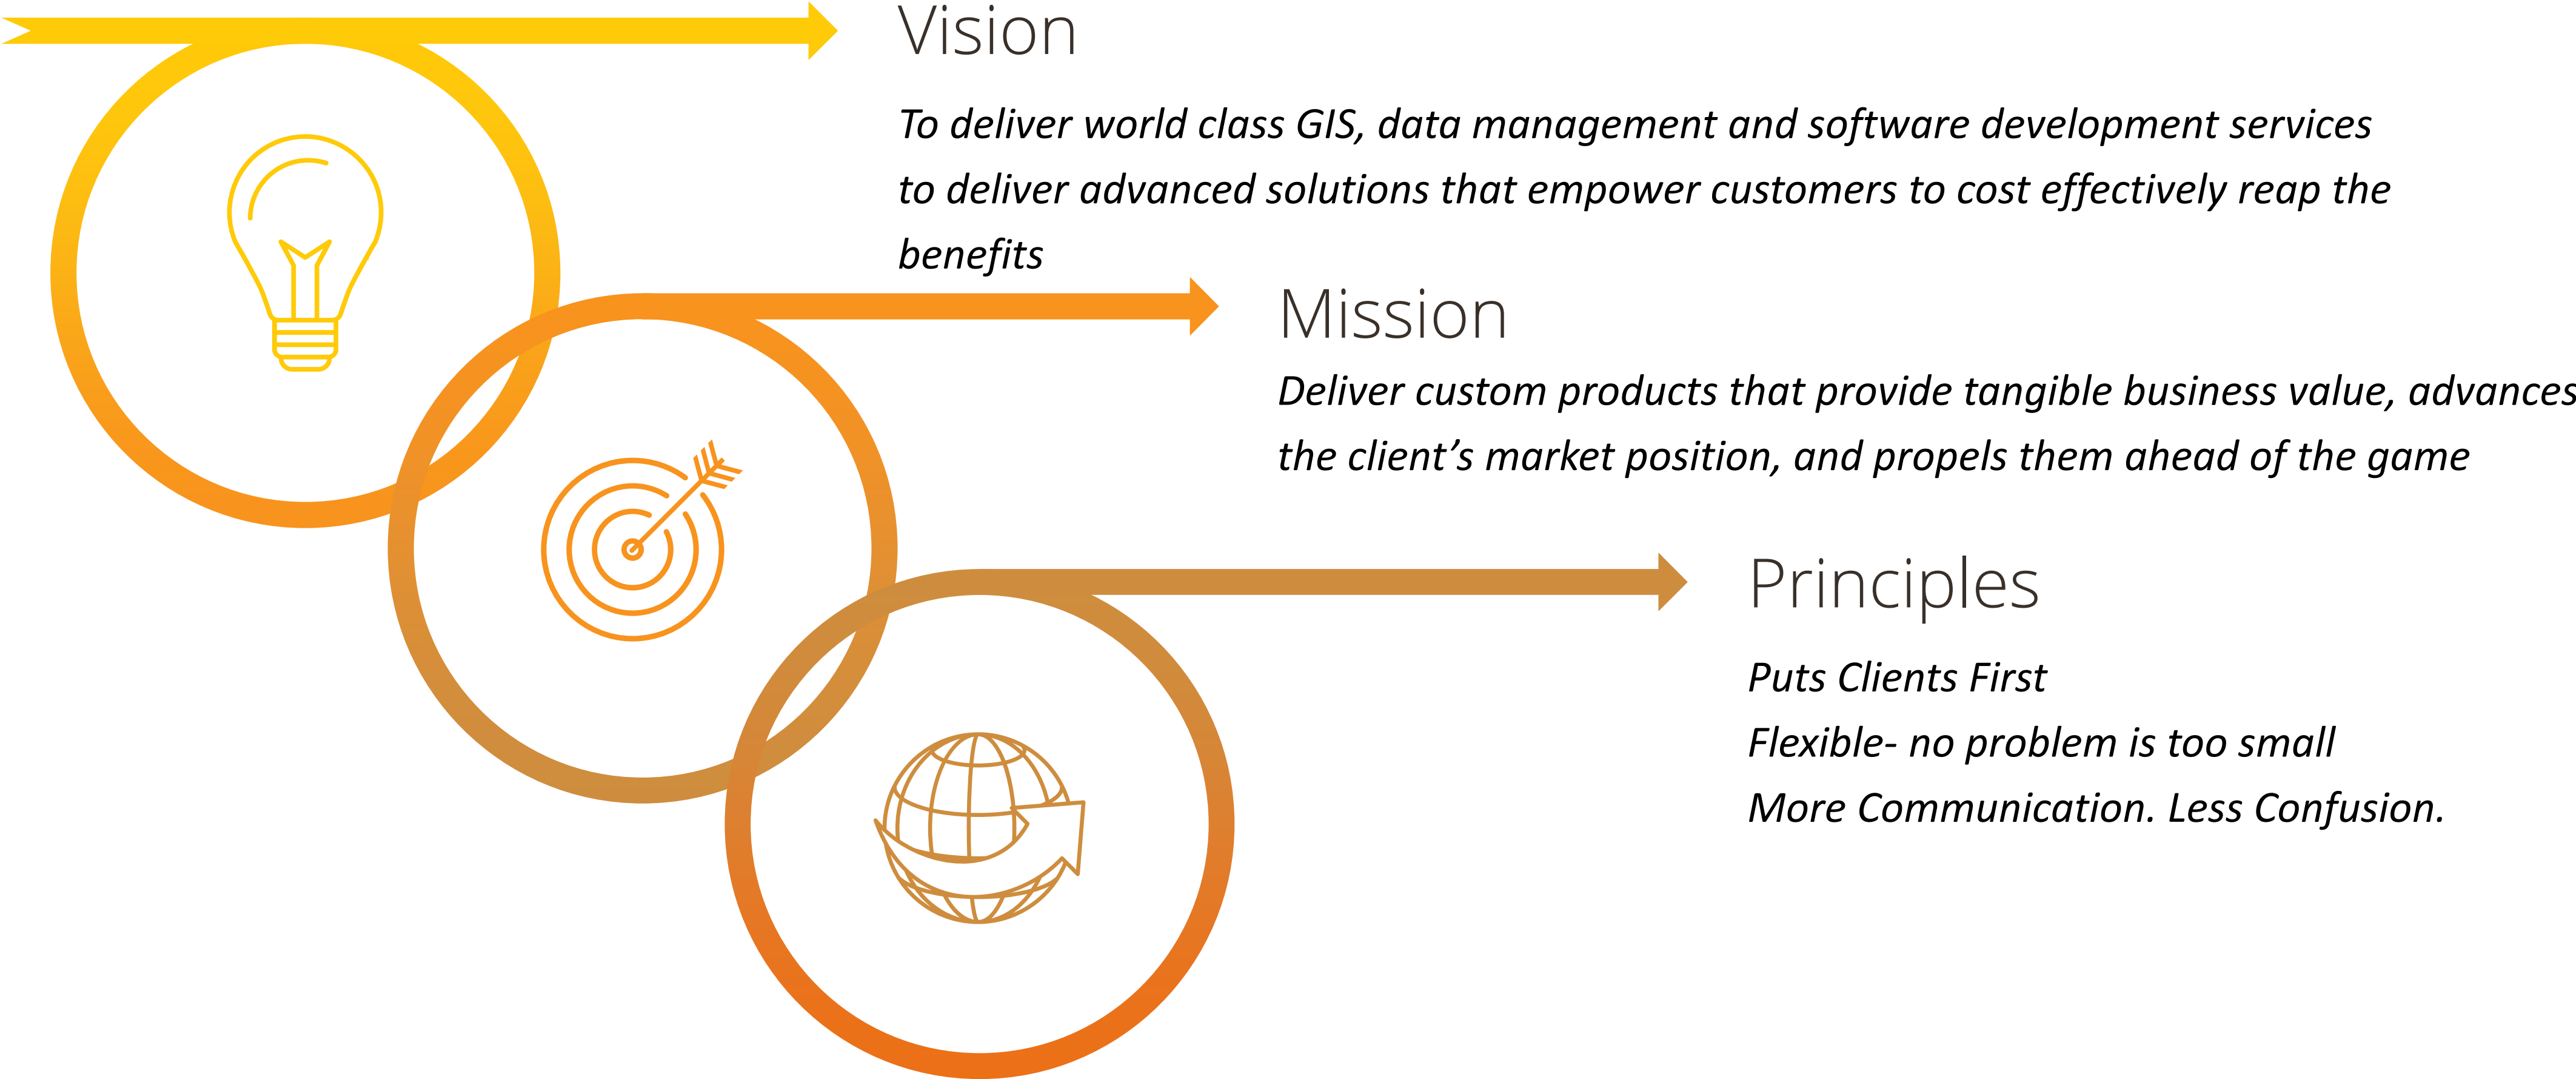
Vision

To deliver world class GIS, data management and software development services to deliver advanced solutions that empower customers to cost effectively reap the benefits

Mission

Deliver custom products that provide tangible business value, advances the client’s market position, and propels them ahead of the game

Principles

Puts Clients First

Flexible- no problem is too small

More Communication. Less Confusion.